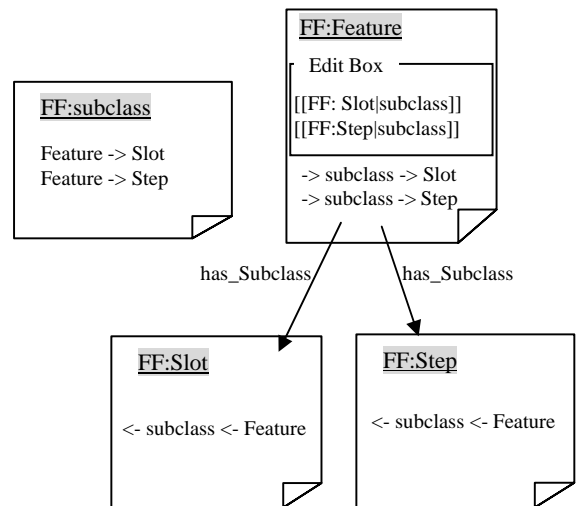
FF:subclass

Feature -> Slot
Feature -> Step

FF:Feature

Edit Box

[[FF: Slot|subclass]]
[[FF:Step|subclass]]

-> subclass -> Slot
-> subclass -> Step

has_Subclass

has_Subclass

FF:Slot

<- subclass <- Feature

FF:Step

<- subclass <- Feature